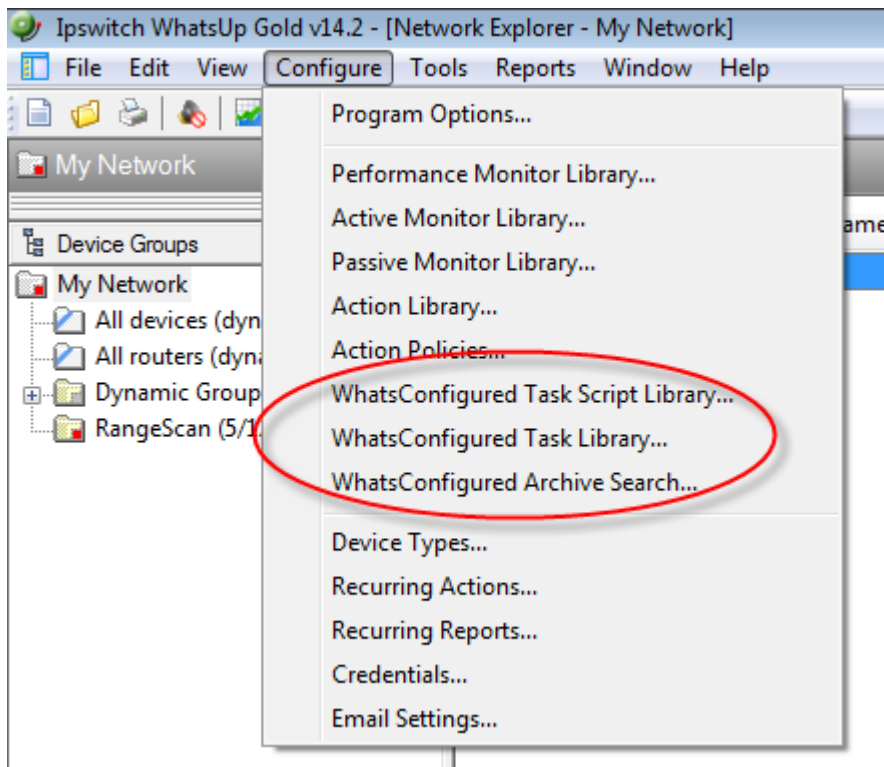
Ipswitch WhatsUp Gold v14.2 - [Network Explorer - My Network]

File Edit View Configure Tools Reports Window Help

My Network

Device Groups

My Network
All devices (dyn
All routers (dyna
Dynamic Group
RangeScan (5/1

ame

Program Options...
Performance Monitor Library...
Active Monitor Library...
Passive Monitor Library...
Action Library...
Action Policies...
WhatsConfigured Task Script Library...
WhatsConfigured Task Library...
WhatsConfigured Archive Search...
Device Types...
Recurring Actions...
Recurring Reports...
Credentials...
Email Settings...